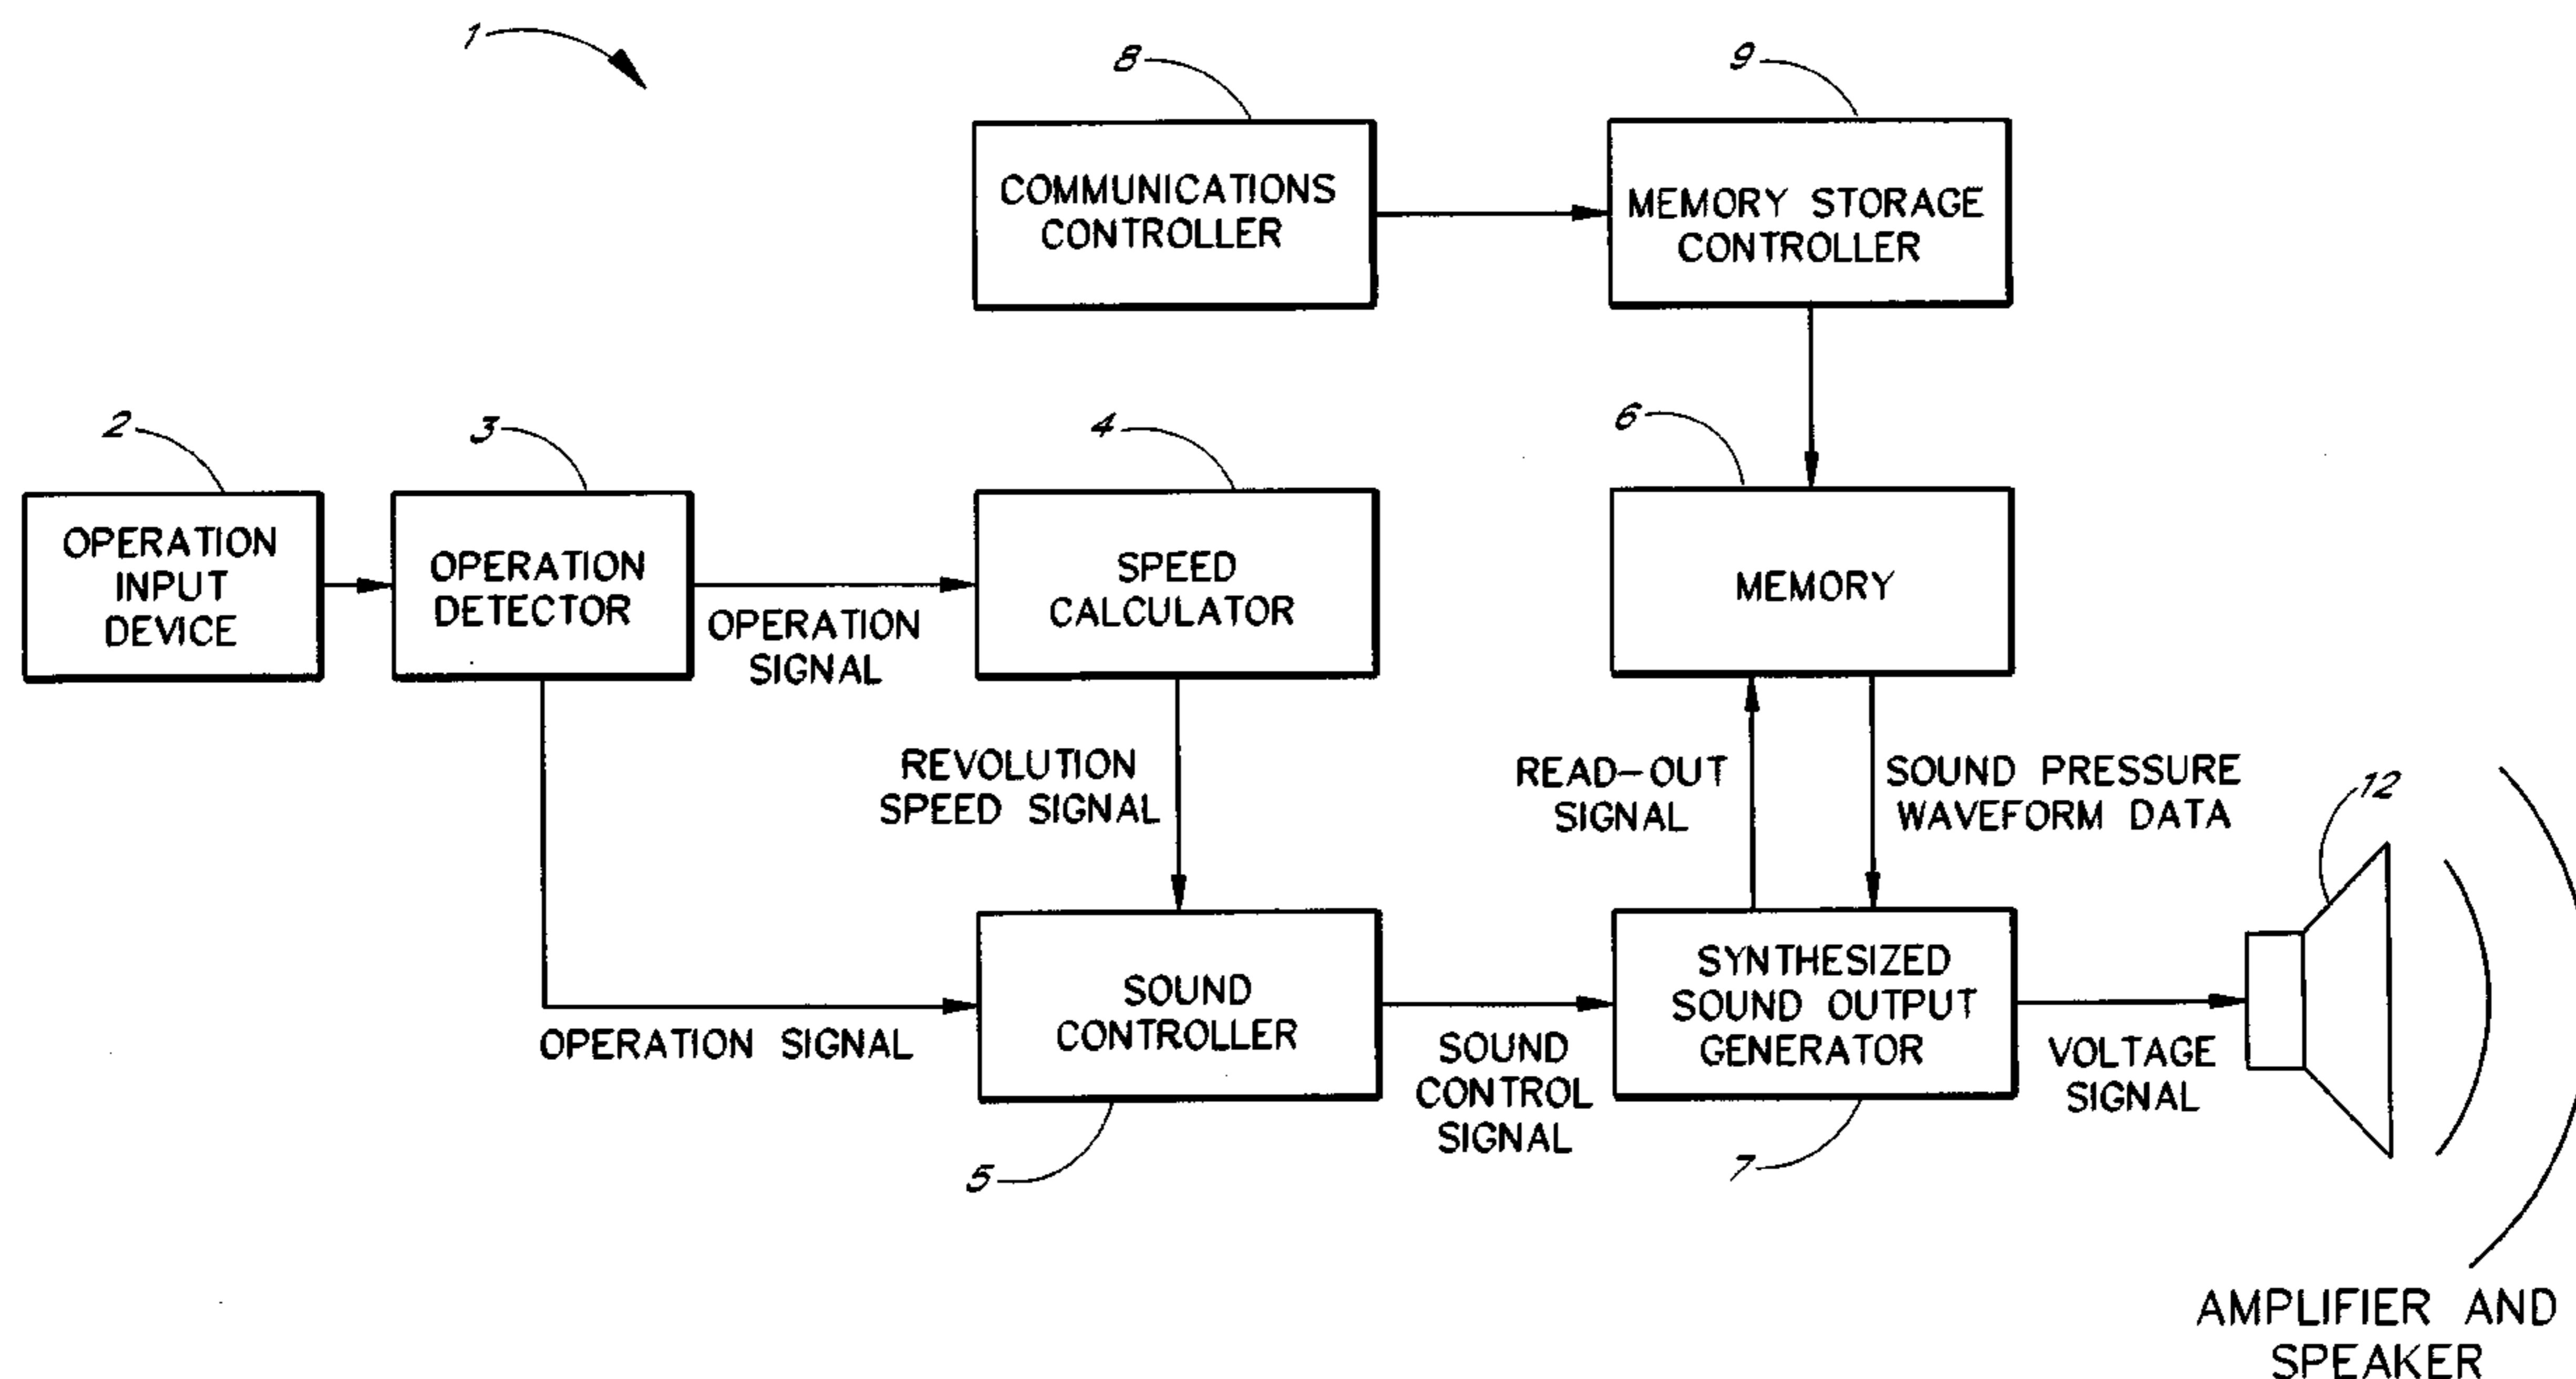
1

8

COMMUNICATIONS CONTROLLER

9

MEMORY STORAGE CONTROLLER

2

OPERATION INPUT DEVICE

3

OPERATION DETECTOR

OPERATION SIGNAL

4

SPEED CALCULATOR

6

MEMORY

REVOLUTION SPEED SIGNAL

READ-OUT SIGNAL

SOUND PRESSURE WAVEFORM DATA

12

SOUND CONTROLLER

OPERATION SIGNAL

5

SOUND CONTROL SIGNAL

SYNTHESIZED SOUND OUTPUT GENERATOR

7

VOLTAGE SIGNAL

AMPLIFIER AND SPEAKER